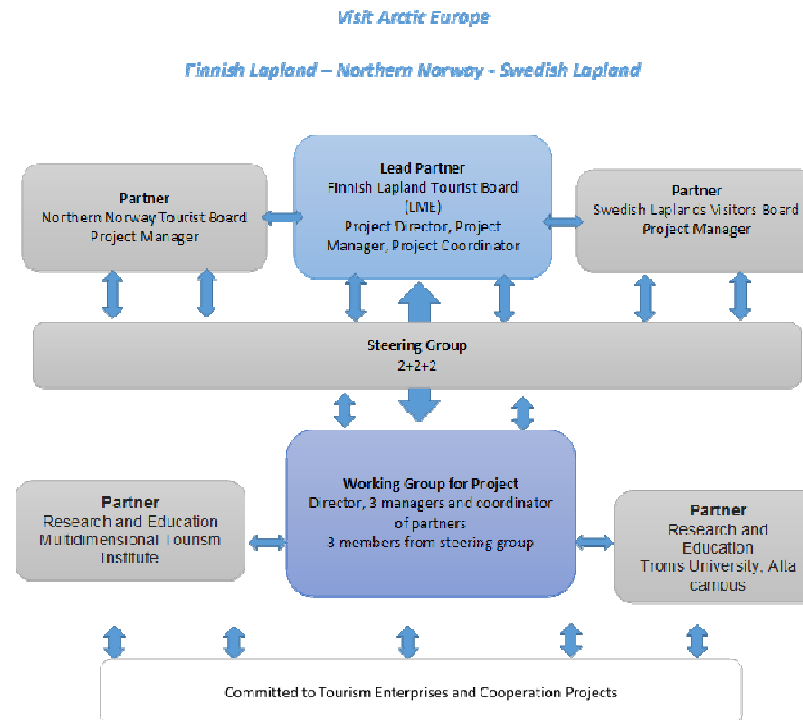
Visit Arctic Europe

Finnish Lapland – Northern Norway - Swedish Lapland

Lead Partner
Finnish Lapland Tourist Board (LME)
Project Director, Project Manager, Project Coordinator

Partner
Northern Norway Tourist Board
Project Manager

Partner
Swedish Laplands Visitors Board
Project Manager

Steering Group
2+2+2

Working Group for Project
Director, 3 managers and coordinator of partners
3 members from steering group

Partner
Research and Education
Multidimensional Tourism Institute

Partner
Research and Education
Troms University, Alta campus

Committed to Tourism Enterprises and Cooperation Projects